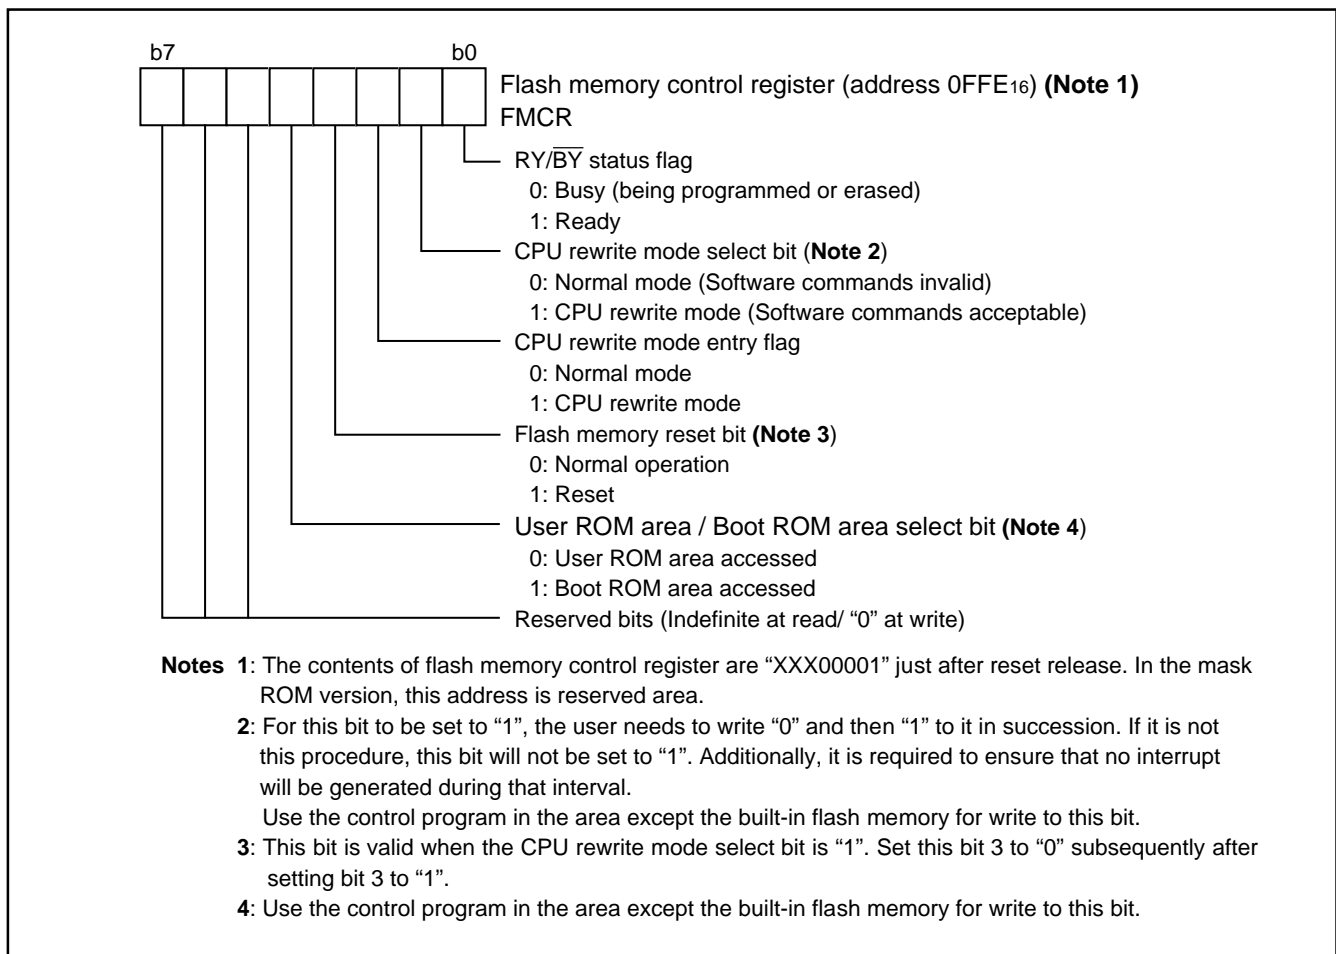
b7 b0

Flash memory control register (address 0FFE$_{16}$) (Note 1)
FMCR

RY/$\overline{BY}$ status flag
0: Busy (being programmed or erased)
1: Ready

CPU rewrite mode select bit (Note 2)
0: Normal mode (Software commands invalid)
1: CPU rewrite mode (Software commands acceptable)

CPU rewrite mode entry flag
0: Normal mode
1: CPU rewrite mode

Flash memory reset bit (Note 3)
0: Normal operation
1: Reset

User ROM area / Boot ROM area select bit (Note 4)
0: User ROM area accessed
1: Boot ROM area accessed

Reserved bits (Indefinite at read/ “0” at write)

Notes 1: The contents of flash memory control register are “XXX00001” just after reset release. In the mask ROM version, this address is reserved area.
2: For this bit to be set to “1”, the user needs to write “0” and then “1” to it in succession. If it is not this procedure, this bit will not be set to “1”. Additionally, it is required to ensure that no interrupt will be generated during that interval.
Use the control program in the area except the built-in flash memory for write to this bit.
3: This bit is valid when the CPU rewrite mode select bit is “1”. Set this bit 3 to “0” subsequently after setting bit 3 to “1”.
4: Use the control program in the area except the built-in flash memory for write to this bit.